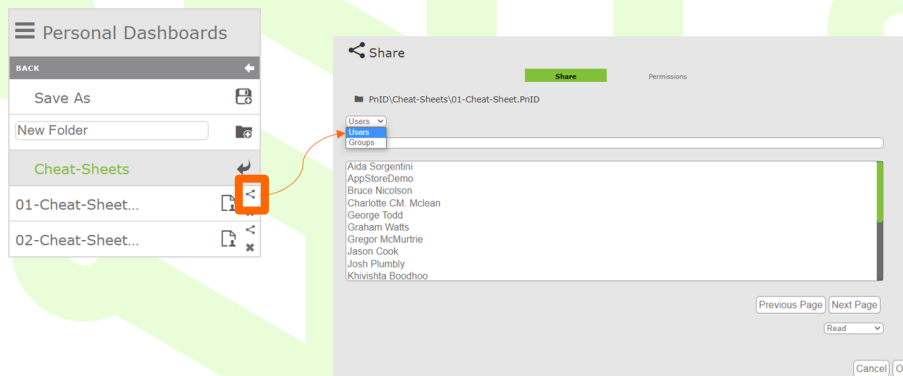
Personal Dashboards

BACK

Save As

New Folder

Cheat-Sheets

01-Cheat-Sheet...

02-Cheat-Sheet...

Share

Share

Permissions

PnID\Cheat-Sheets\01-Cheat-Sheet.PnID

Users

Users

Groups

Aida Sorgentini
AppStoreDemo
Bruce Nicolson
Charlotte CM. Mclean
George Todd
Graham Watts
Gregor McMurtrie
Jason Cook
Josh Plumbly
Khivishta Boodhoo

Previous Page

Next Page

Read

Cancel

O